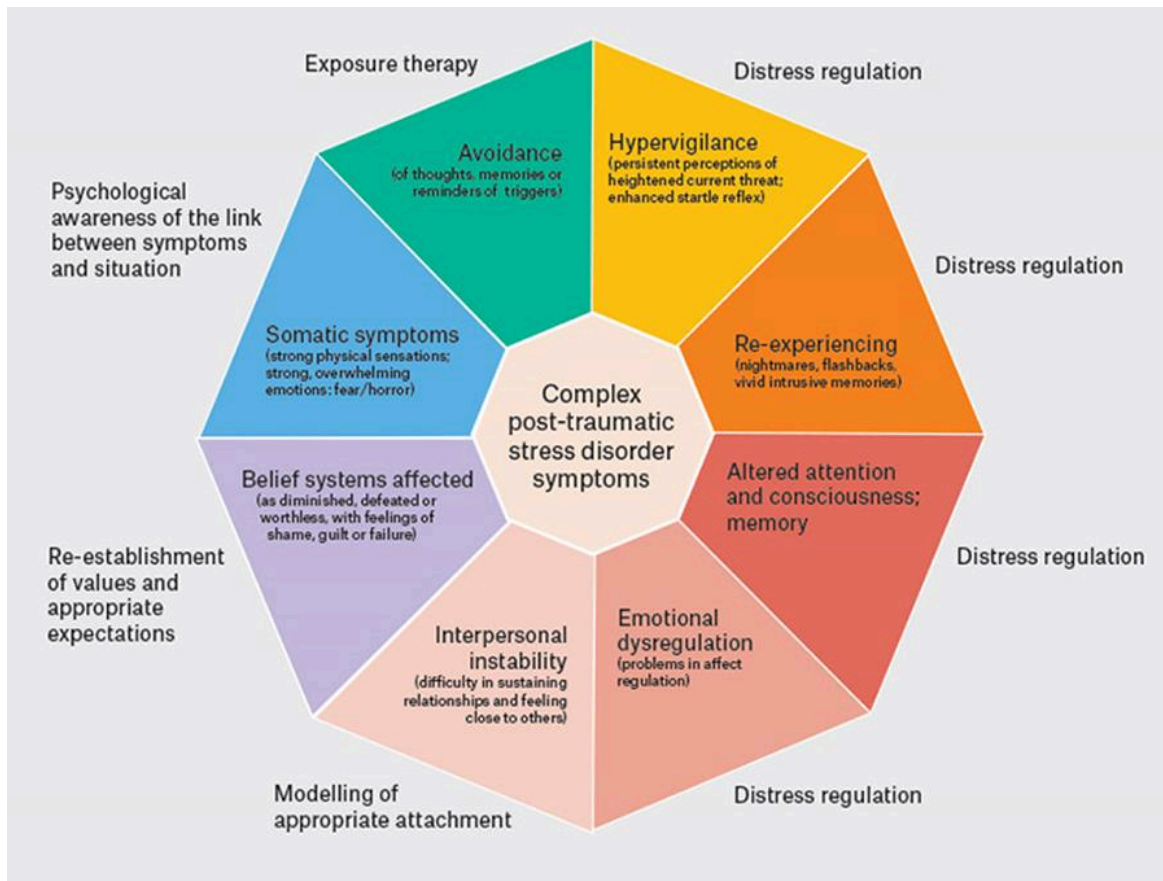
Exposure therapy

Distress regulation

Avoidance
(of thoughts, memories or reminders of triggers)

Hypervigilance
(persistent perceptions of heightened current threat; enhanced startle reflex)

Psychological awareness of the link between symptoms and situation

Distress regulation

Somatic symptoms
(strong physical sensations; strong, overwhelming emotions: fear/horror)

Re-experiencing
(nightmares, flashbacks, vivid intrusive memories)

Complex post-traumatic stress disorder symptoms

Belief systems affected
(as diminished, defeated or worthless, with feelings of shame, guilt or failure)

Altered attention and consciousness; memory

Distress regulation

Re-establishment of values and appropriate expectations

Interpersonal instability
(difficulty in sustaining relationships and feeling close to others)

Emotional dysregulation
(problems in affect regulation)

Modelling of appropriate attachment

Distress regulation